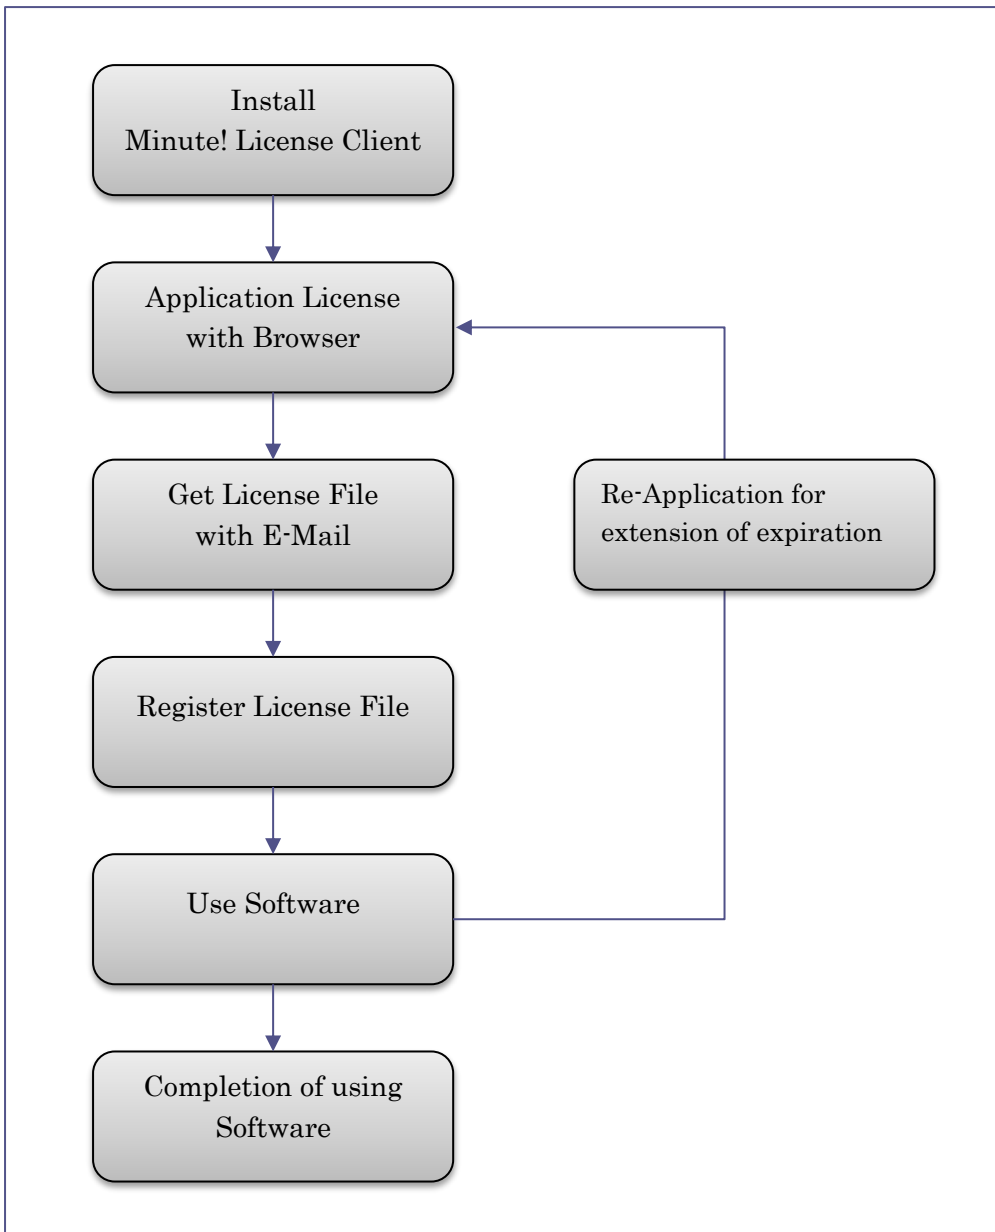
Install
Minute! License Client

Application License
with Browser

Get License File
with E-Mail

Re-Application for
extension of expiration

Register License File

Use Software

Completion of using
Software